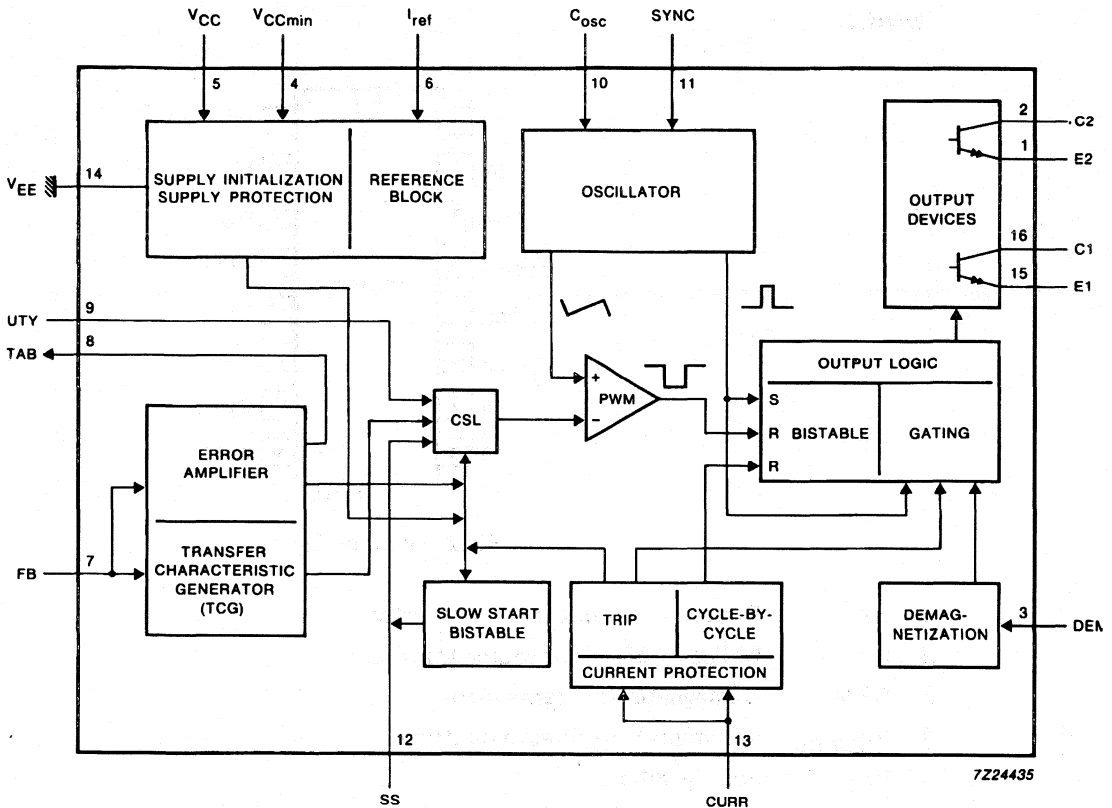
$V_{CC}$
$V_{CCmin}$
$I_{ref}$
$C_{osc}$
SYNC
5
4
6
10
11
$V_{EE}$
14
SUPPLY INITIALIZATION SUPPLY PROTECTION
REFERENCE BLOCK
OSCILLATOR
2
C2
1
E2
OUTPUT DEVICES
16
C1
15
E1
UTY
9
TAB
8
CSL
+
PWM
−
OUTPUT LOGIC
S
R
BISTABLE
GATING
R
ERROR AMPLIFIER
TRANSFER CHARACTERISTIC GENERATOR (TCG)
FB
7
SLOW START BISTABLE
TRIP
CYCLE-BY-CYCLE
CURRENT PROTECTION
DEMAG-NETIZATION
3
DEM
12
13
SS
CURR
7Z24435